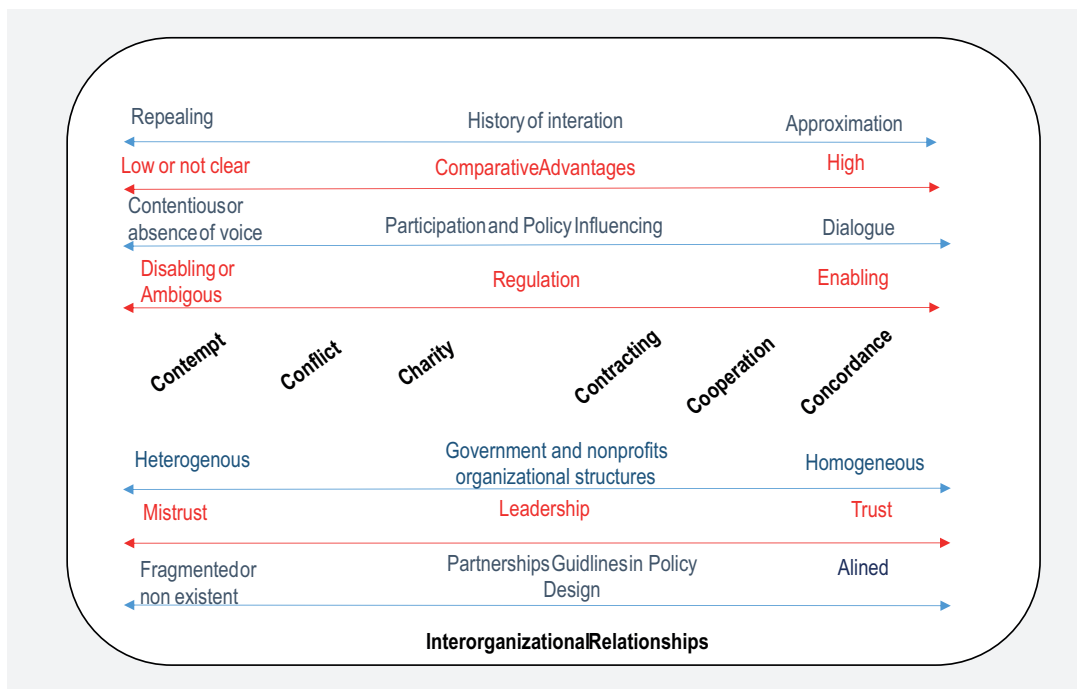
Repealing History of interation Approximation

Low or not clear ComparativeAdvantages High

Contentious or absence of voice Participation and Policy Influencing Dialogue

Disabling or Ambigous Regulation Enabling

Contempt Conflict Charity Contracting Cooperation Concordance

Heterogenous Government and nonprofits organizational structures Homogeneous

Mistrust Leadership Trust

Fragmented or non existent Partnerships Guidlines in Policy Design Alined

InterorganizationalRelationships